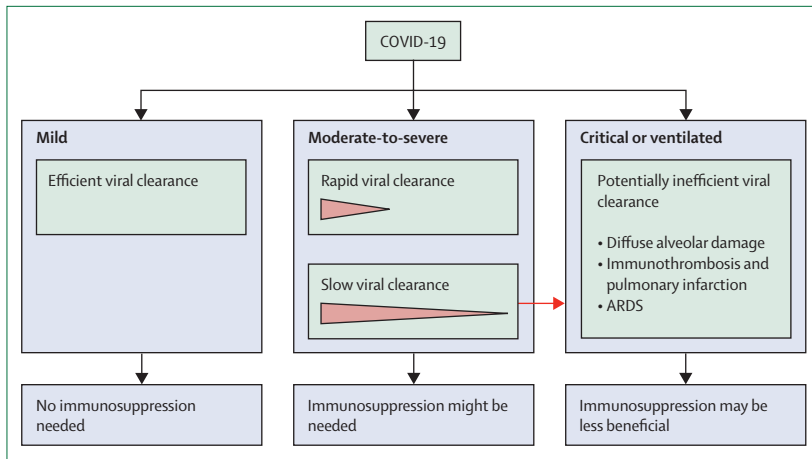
COVID-19

Mild

Efficient viral clearance

No immunosuppression needed

Moderate-to-severe

Rapid viral clearance

Slow viral clearance

Immunosuppression might be needed

Critical or ventilated

Potentially inefficient viral clearance

• Diffuse alveolar damage
• Immunothrombosis and pulmonary infarction
• ARDS

Immunosuppression may be less beneficial